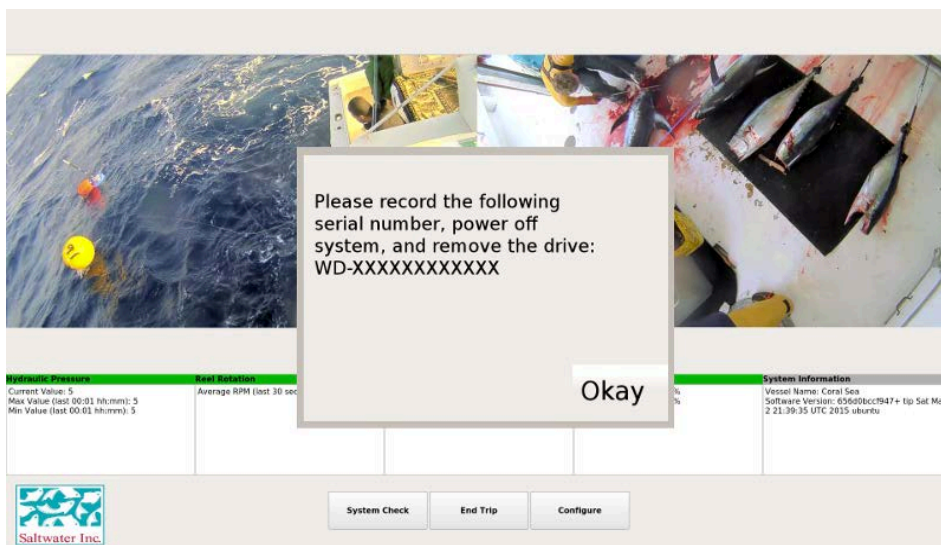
Please record the following serial number, power off system, and remove the drive: WD-XXXXXXXXXXXX

Okay

Hydraulic Pressure
Current Value: 5
Max Value (last 00:01 hh:mm): 5
Min Value (last 00:01 hh:mm): 5

Reel Rotation
Average RPM (last 30 sec

%
%

System Information
Vessel Name: Coral Sea
Software Version: 656d0bccf947+ tip Sat Ma
2 21:39:35 UTC 2015 ubuntu

Saltwater Inc.

System Check

End Trip

Configure